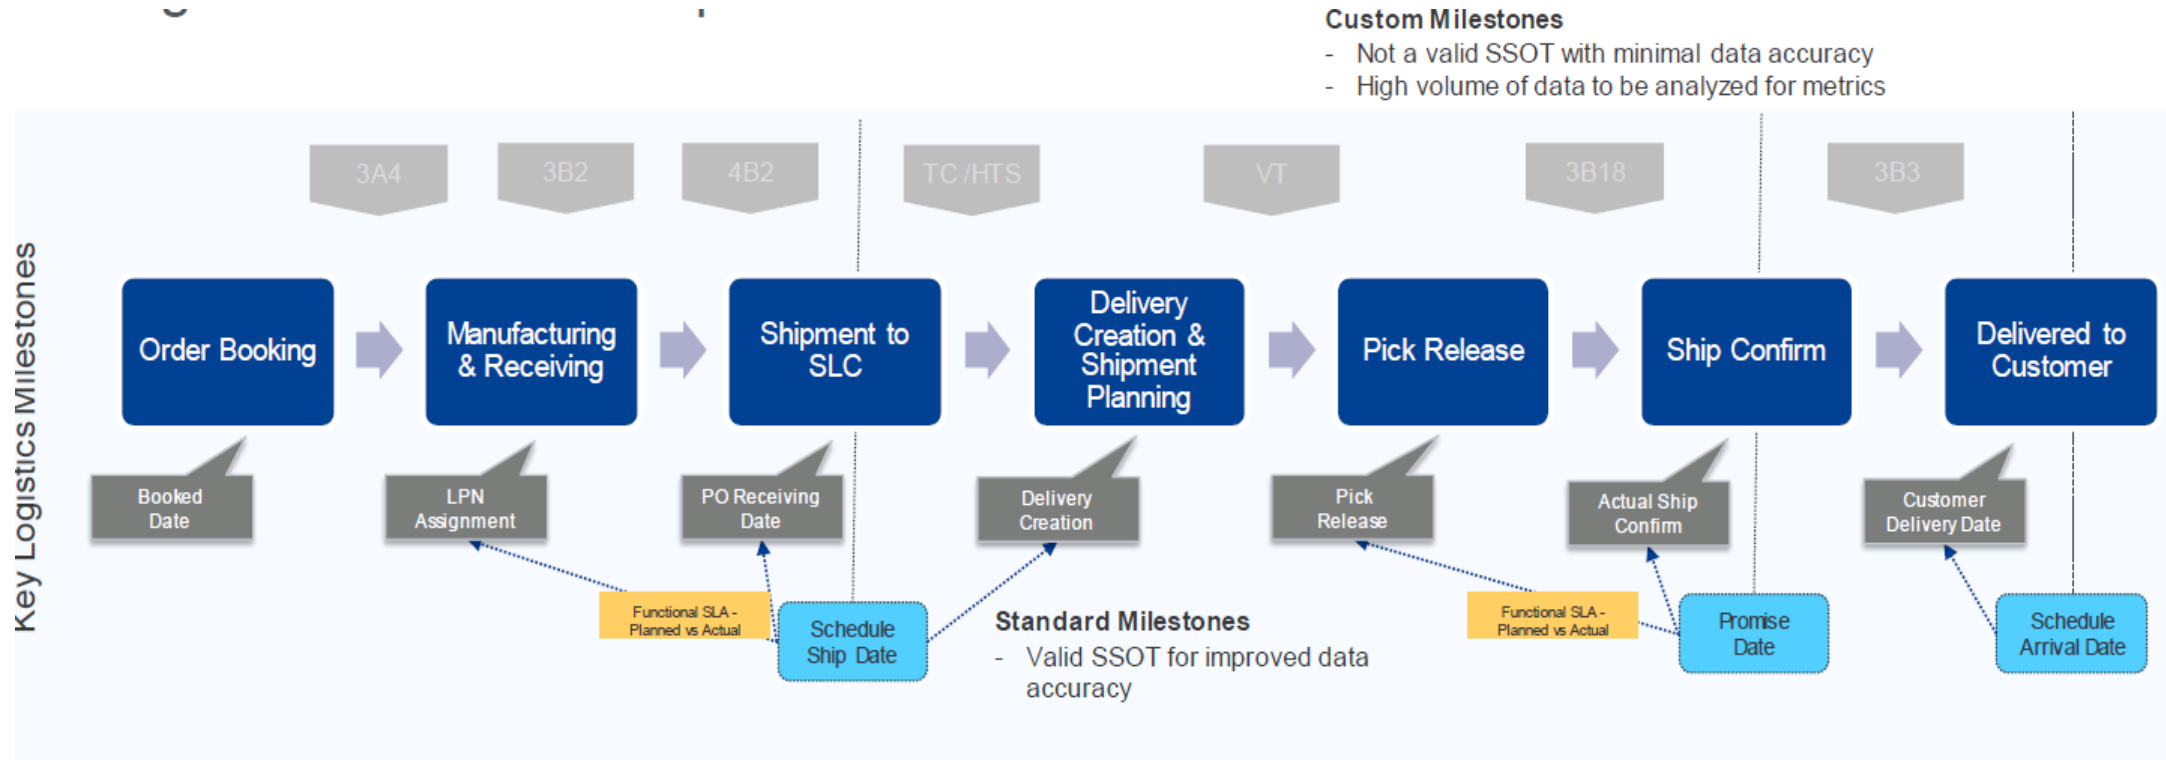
Custom Milestones
- Not a valid SSOT with minimal data accuracy
- High volume of data to be analyzed for metrics

Key Logistics Milestones

3A4 3B2 4B2 TC/HTS VT 3B18 3B3

Order Booking
Manufacturing & Receiving
Shipment to SLC
Delivery Creation & Shipment Planning
Pick Release
Ship Confirm
Delivered to Customer

Booked Date
LPN Assignment
PO Receiving Date
Delivery Creation
Pick Release
Actual Ship Confirm
Customer Delivery Date

Functional SLA - Planned vs Actual
Schedule Ship Date
Functional SLA - Planned vs Actual
Promise Date
Schedule Arrival Date

Standard Milestones
- Valid SSOT for improved data accuracy